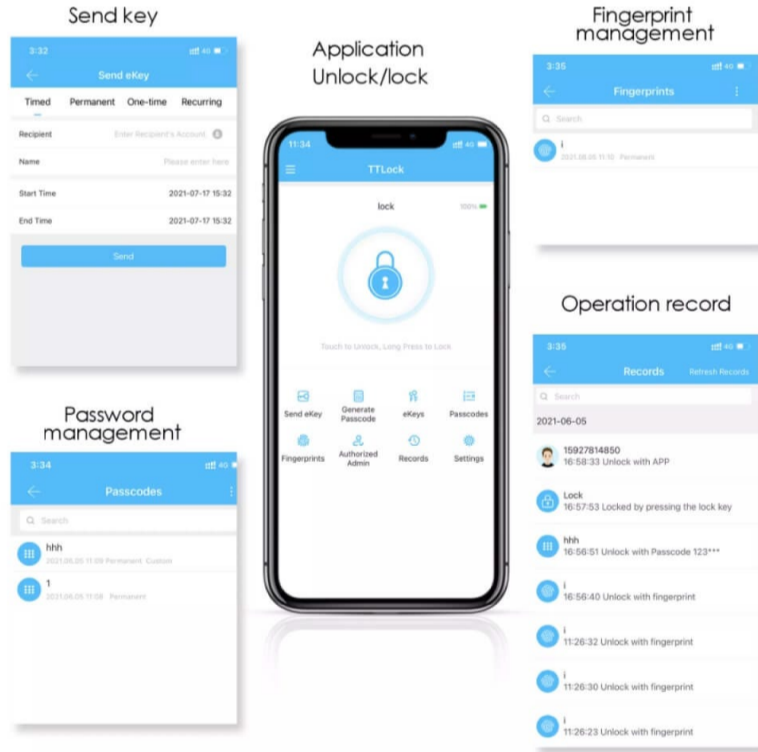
Send key

3:32

Send eKey

Timed Permanent One-time Recurring

Recipient Enter Recipient's Account

Name Please enter here

Start Time 2021-07-17 15:32

End Time 2021-07-17 15:32

Send

Application Unlock/lock

11:34

TTLock

lock 100%

Touch to Unlock, Long Press to Lock

Send eKey
Generate Passcode
eKeys
Passcodes
Fingerprints
Authorized Admin
Records
Settings

Fingerprint management

3:35

Fingerprints

Search

i
2021.06.05 11:10 Permanent

Operation record

3:35

Records Refresh Records

Search

2021-06-05

15927814850
16:58:33 Unlock with APP

Lock
16:57:53 Locked by pressing the lock key

hhh
16:56:51 Unlock with Passcode 123***

i
16:56:40 Unlock with fingerprint

i
11:26:32 Unlock with fingerprint

i
11:26:30 Unlock with fingerprint

i
11:26:23 Unlock with fingerprint

Password management

3:34

Passcodes

Search

hhh
2021.06.05 11:09 Permanent Custom

1
2021.06.05 11:08 Permanent